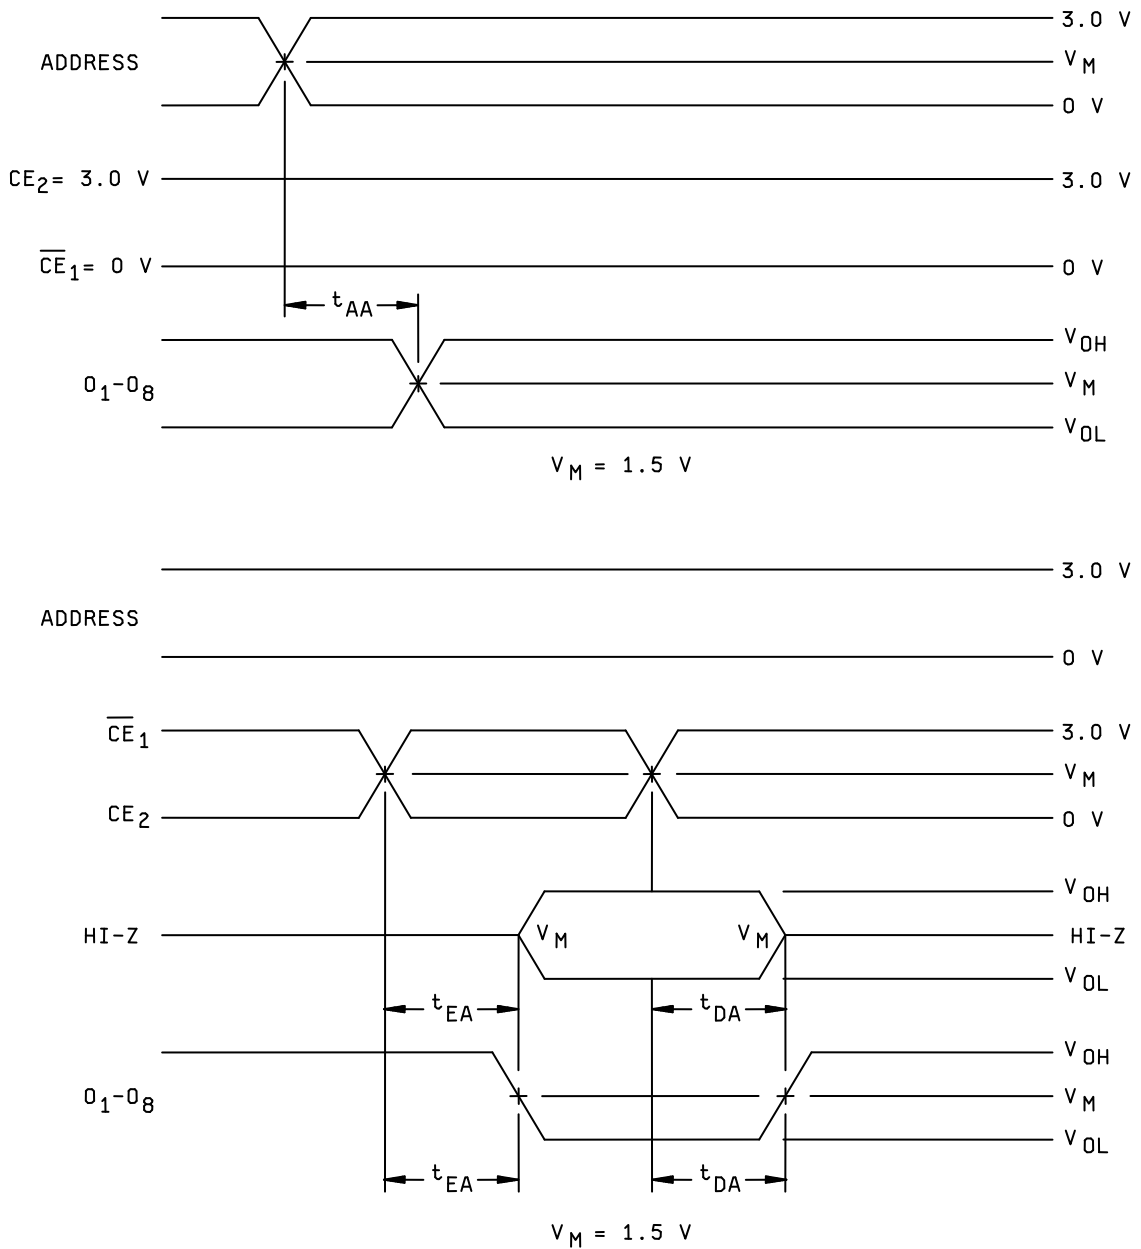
ADDRESS

3.0 V

$V_M$

0 V

$CE_2$= 3.0 V

3.0 V

$\overline{CE}_1$= 0 V

0 V

$t_{AA}$

$O_1$-$O_8$

$V_{OH}$

$V_M$

$V_{OL}$

$V_M$ = 1.5 V

ADDRESS

3.0 V

0 V

$\overline{CE}_1$

3.0 V

$V_M$

$CE_2$

0 V

$V_{OH}$

HI-Z

$V_M$

$V_M$

HI-Z

$V_{OL}$

$t_{EA}$

$t_{DA}$

$O_1$-$O_8$

$V_{OH}$

$V_M$

$V_{OL}$

$t_{EA}$

$t_{DA}$

$V_M$ = 1.5 V